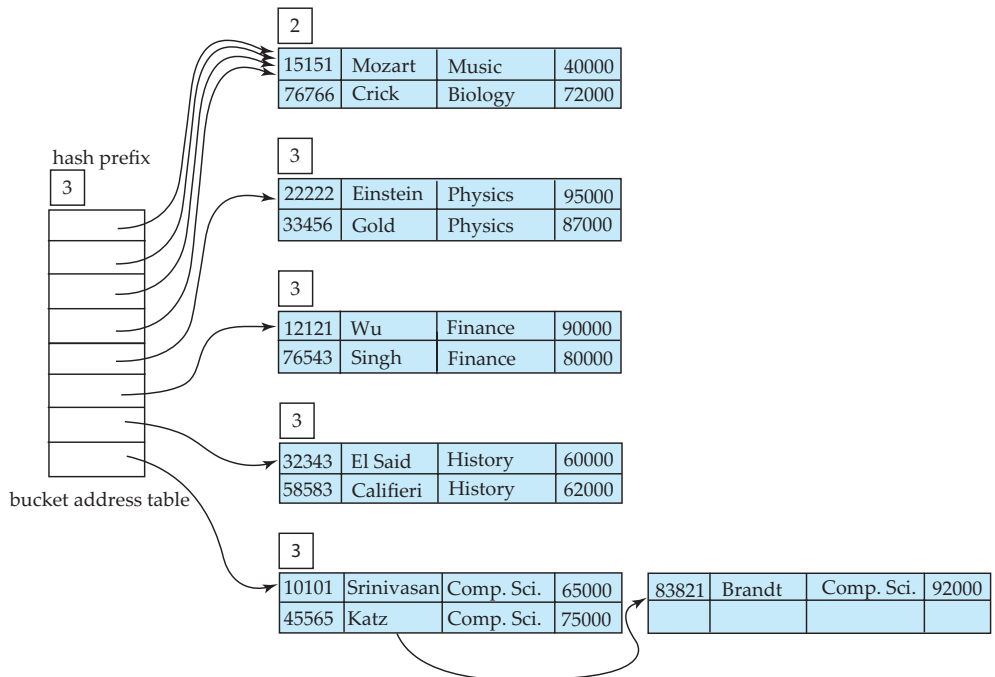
hash prefix
3

bucket address table

2
| 15151 | Mozart | Music | 40000 |
|---|---|---|---|
| 76766 | Crick | Biology | 72000 |

3
| 22222 | Einstein | Physics | 95000 |
|---|---|---|---|
| 33456 | Gold | Physics | 87000 |

3
| 12121 | Wu | Finance | 90000 |
|---|---|---|---|
| 76543 | Singh | Finance | 80000 |

3
| 32343 | El Said | History | 60000 |
|---|---|---|---|
| 58583 | Califieri | History | 62000 |

3
| 10101 | Srinivasan | Comp. Sci. | 65000 |
|---|---|---|---|
| 45565 | Katz | Comp. Sci. | 75000 |

| 83821 | Brandt | Comp. Sci. | 92000 |
|---|---|---|---|
| | | | |